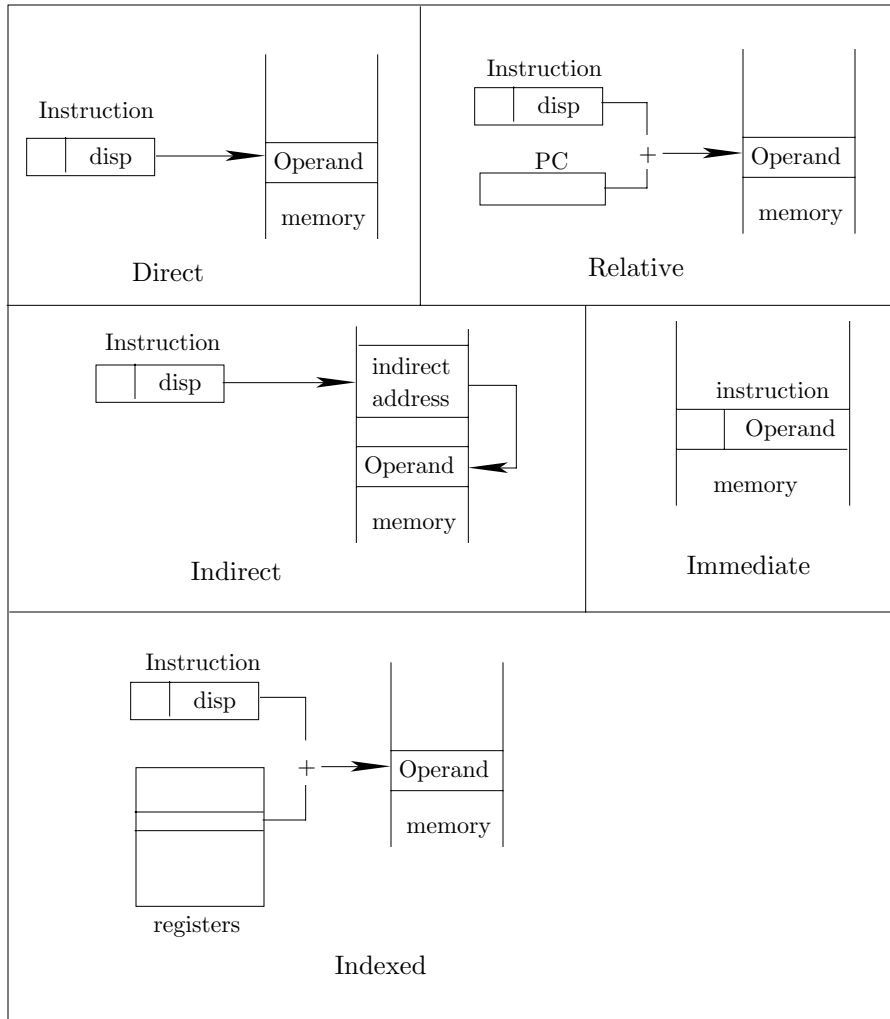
Instruction

disp

Operand

memory

Direct

Instruction

disp

PC

+

Operand

memory

Relative

Instruction

disp

indirect address

Operand

memory

Indirect

instruction

Operand

memory

Immediate

Instruction

disp

+

Operand

memory

registers

Indexed